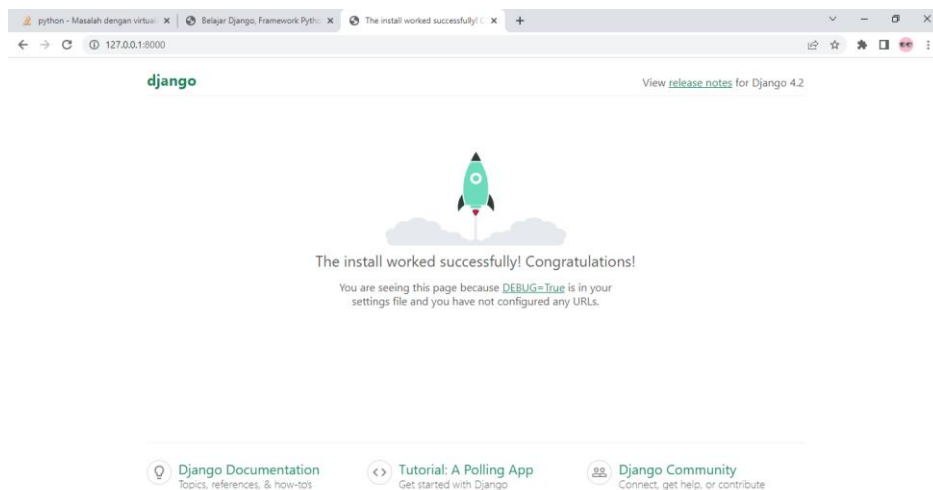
python - Masalah dengan virtual ×
Belajar Django, Framework Pytho ×
The install worked successfully! C ×
+

127.0.0.1:8000

django

View release notes for Django 4.2

The install worked successfully! Congratulations!

You are seeing this page because DEBUG=True is in your settings file and you have not configured any URLs.

Django Documentation
Topics, references, & how-to's

Tutorial: A Polling App
Get started with Django

Django Community
Connect, get help, or contribute